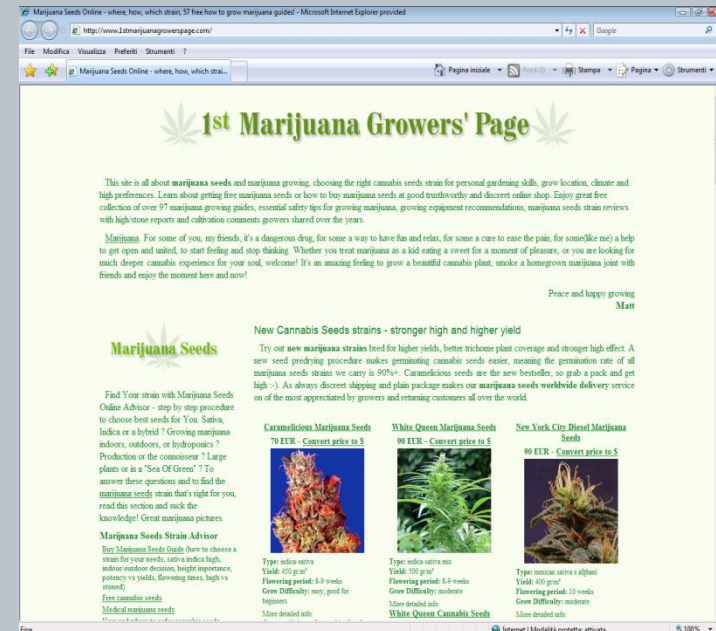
Marijuana Seeds Online - where, how, which strain, 57 free how to grow marijuana guides! - Microsoft Internet Explorer provided

http://www.1stmarijuanagrowerspage.com/

Google

File Modifica Visualizza Preferiti Strumenti ?

Marijuana Seeds Online - where, how, which strai...

Pagina iniziale Feed (J) Stampa Pagina Strumenti

1st Marijuana Growers' Page

This site is all about marijuana seeds and marijuana growing, choosing the right cannabis seeds strain for personal gardening skills, grow location, climate and high preferences. Learn about getting free marijuana seeds or how to buy marijuana seeds at good trustworthy and discreet online shop. Enjoy great free collection of over 97 marijuana growing guides, essential safety tips for growing marijuana, growing equipment recommendations, marijuana seeds strain reviews with high/stone reports and cultivation comments growers shared over the years.

Marijuana. For some of you, my friends, it's a dangerous drug, for some a way to have fun and relax, for some a cure to ease the pain, for some(like me) a help to get open and united, to start feeling and stop thinking. Whether you treat marijuana as a kid eating a sweet for a moment of pleasure, or you are looking for much deeper cannabis experience for your soul, welcome! It's an amazing feeling to grow a beautiful cannabis plant, smoke a homegrown marijuana joint with friends and enjoy the moment here and now!

Peace and happy growing
Matt

Marijuana Seeds

Find Your strain with Marijuana Seeds Online Advisor - step by step procedure to choose best seeds for You. Sativa, Indica or a hybrid ? Growing marijuana indoors, outdoors, or hydroponics ? Production or the connoisseur ? Large plants or in a "Sea Of Green" ? To answer these questions and to find the marijuana seeds strain that's right for you, read this section and suck the knowledge! Great marijuana pictures.

Marijuana Seeds Strain Advisor

Buy Marijuana Seeds Guide (how to choose a strain for your needs, sativa/indica high, indoor outdoor decision, height importance, potency vs yields, flowering times, high vs stoned)
Free cannabis seeds
Medical marijuana seeds
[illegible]

New Cannabis Seeds strains - stronger high and higher yield

Try out new marijuana strains bred for higher yields, better trichome plant coverage and stronger high effect. A new seed predrying procedure makes germinating cannabis seeds easier, meaning the germination rate of all marijuana seeds strains we carry is 90%+. Caramelicious seeds are the new bestseller, so grab a pack and get high :-). As always discreet shipping and plain package makes our marijuana seeds worldwide delivery service on of the most apprectiated by growers and returning customers all over the world.

Caramelicious Marijuana Seeds
70 EUR - Convert price to $

Type: indica-sativa
Yield: 450 gr/m²
Flowering period: 8-9 weeks
Grow Difficulty: easy, good for beginners
More detailed info:

White Queen Marijuana Seeds
90 EUR - Convert price to $

Type: indica-sativa mix
Yield: 500 gr/m²
Flowering period: 8-9 weeks
Grow Difficulty: moderate
More detailed info:
White Queen Cannabis Seeds

New York City Diesel Marijuana Seeds
90 EUR - Convert price to $

Type: mexican sativa x afghani
Yield: 400 gr/m²
Flowering period: 10 weeks
Grow Difficulty: moderate
More detailed info:

Fine

Internet | Modalità protetta: attivata

100%